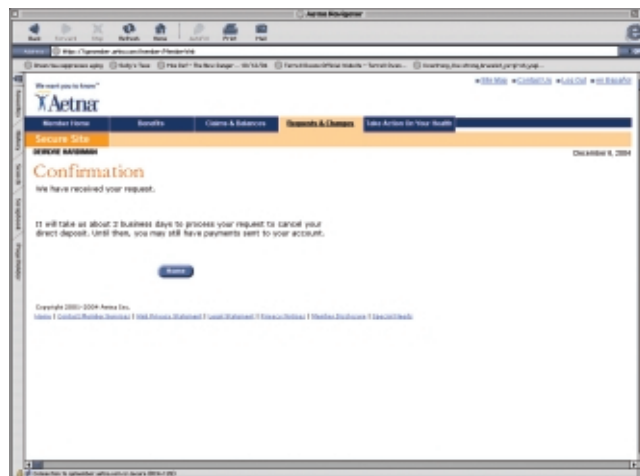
Aetna Navigator

Back Forward Stop Refresh Home AutoFill Print Mail

Address https://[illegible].aetna.com/member/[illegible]

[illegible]

We want you to know®

Aetna

Site Map Contact Us Log Out en Español

Member Home Benefits Claims & Balances Requests & Changes Take Action On Your Health

Secure Site

DEBORAH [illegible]

December 6, 2004

Confirmation

We have received your request.

It will take us about 2 business days to process your request to cancel your direct deposit. Until then, you may still have payments sent to your account.

Home

Copyright 2001-2004 Aetna Inc.

Home | Contact Member Services | Web Privacy Statement | Legal Statement | Privacy Notices | Member Disclosure | Special Needs

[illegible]